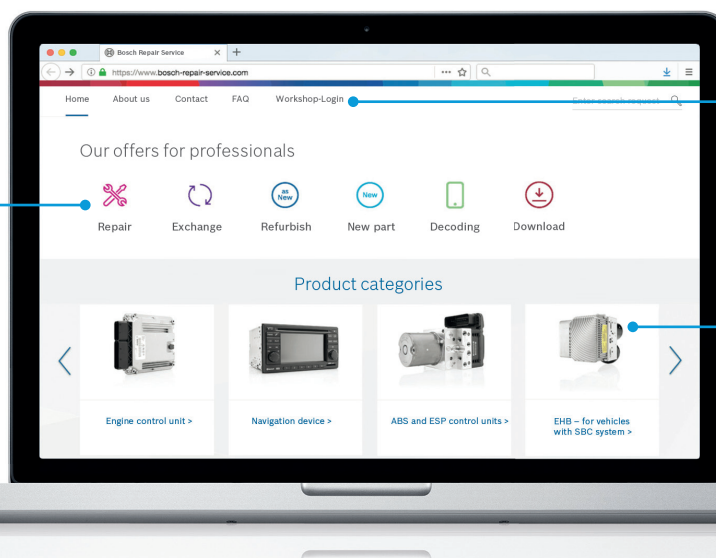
Bosch Repair Service

https://www.bosch-repair-service.com

Home About us Contact FAQ Workshop-Login

Enter search request

Our offers for professionals

Repair Exchange as New Refurbish New New part Decoding Download

Product categories

Engine control unit >

Navigation device >

ABS and ESP control units >

EHB – for vehicles with SBC system >